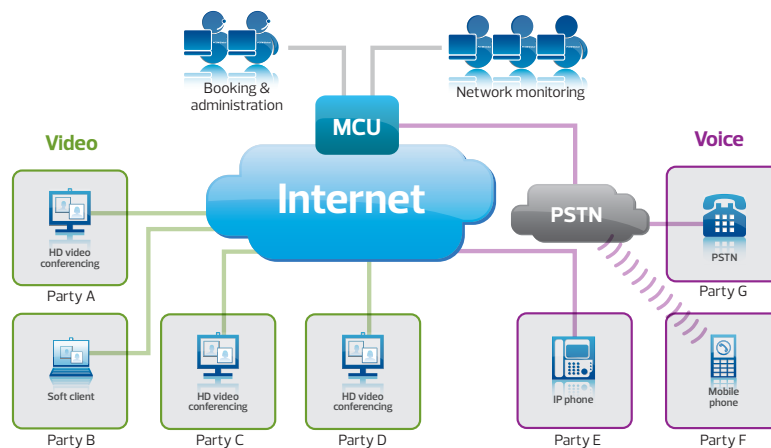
Booking & administration

Network monitoring

MCU

Video

Voice

Internet

PSTN

HD video conferencing

Party A

PSTN

Party G

Soft client

Party B

HD video conferencing

Party C

HD video conferencing

Party D

IP phone

Party E

Mobile phone

Party F